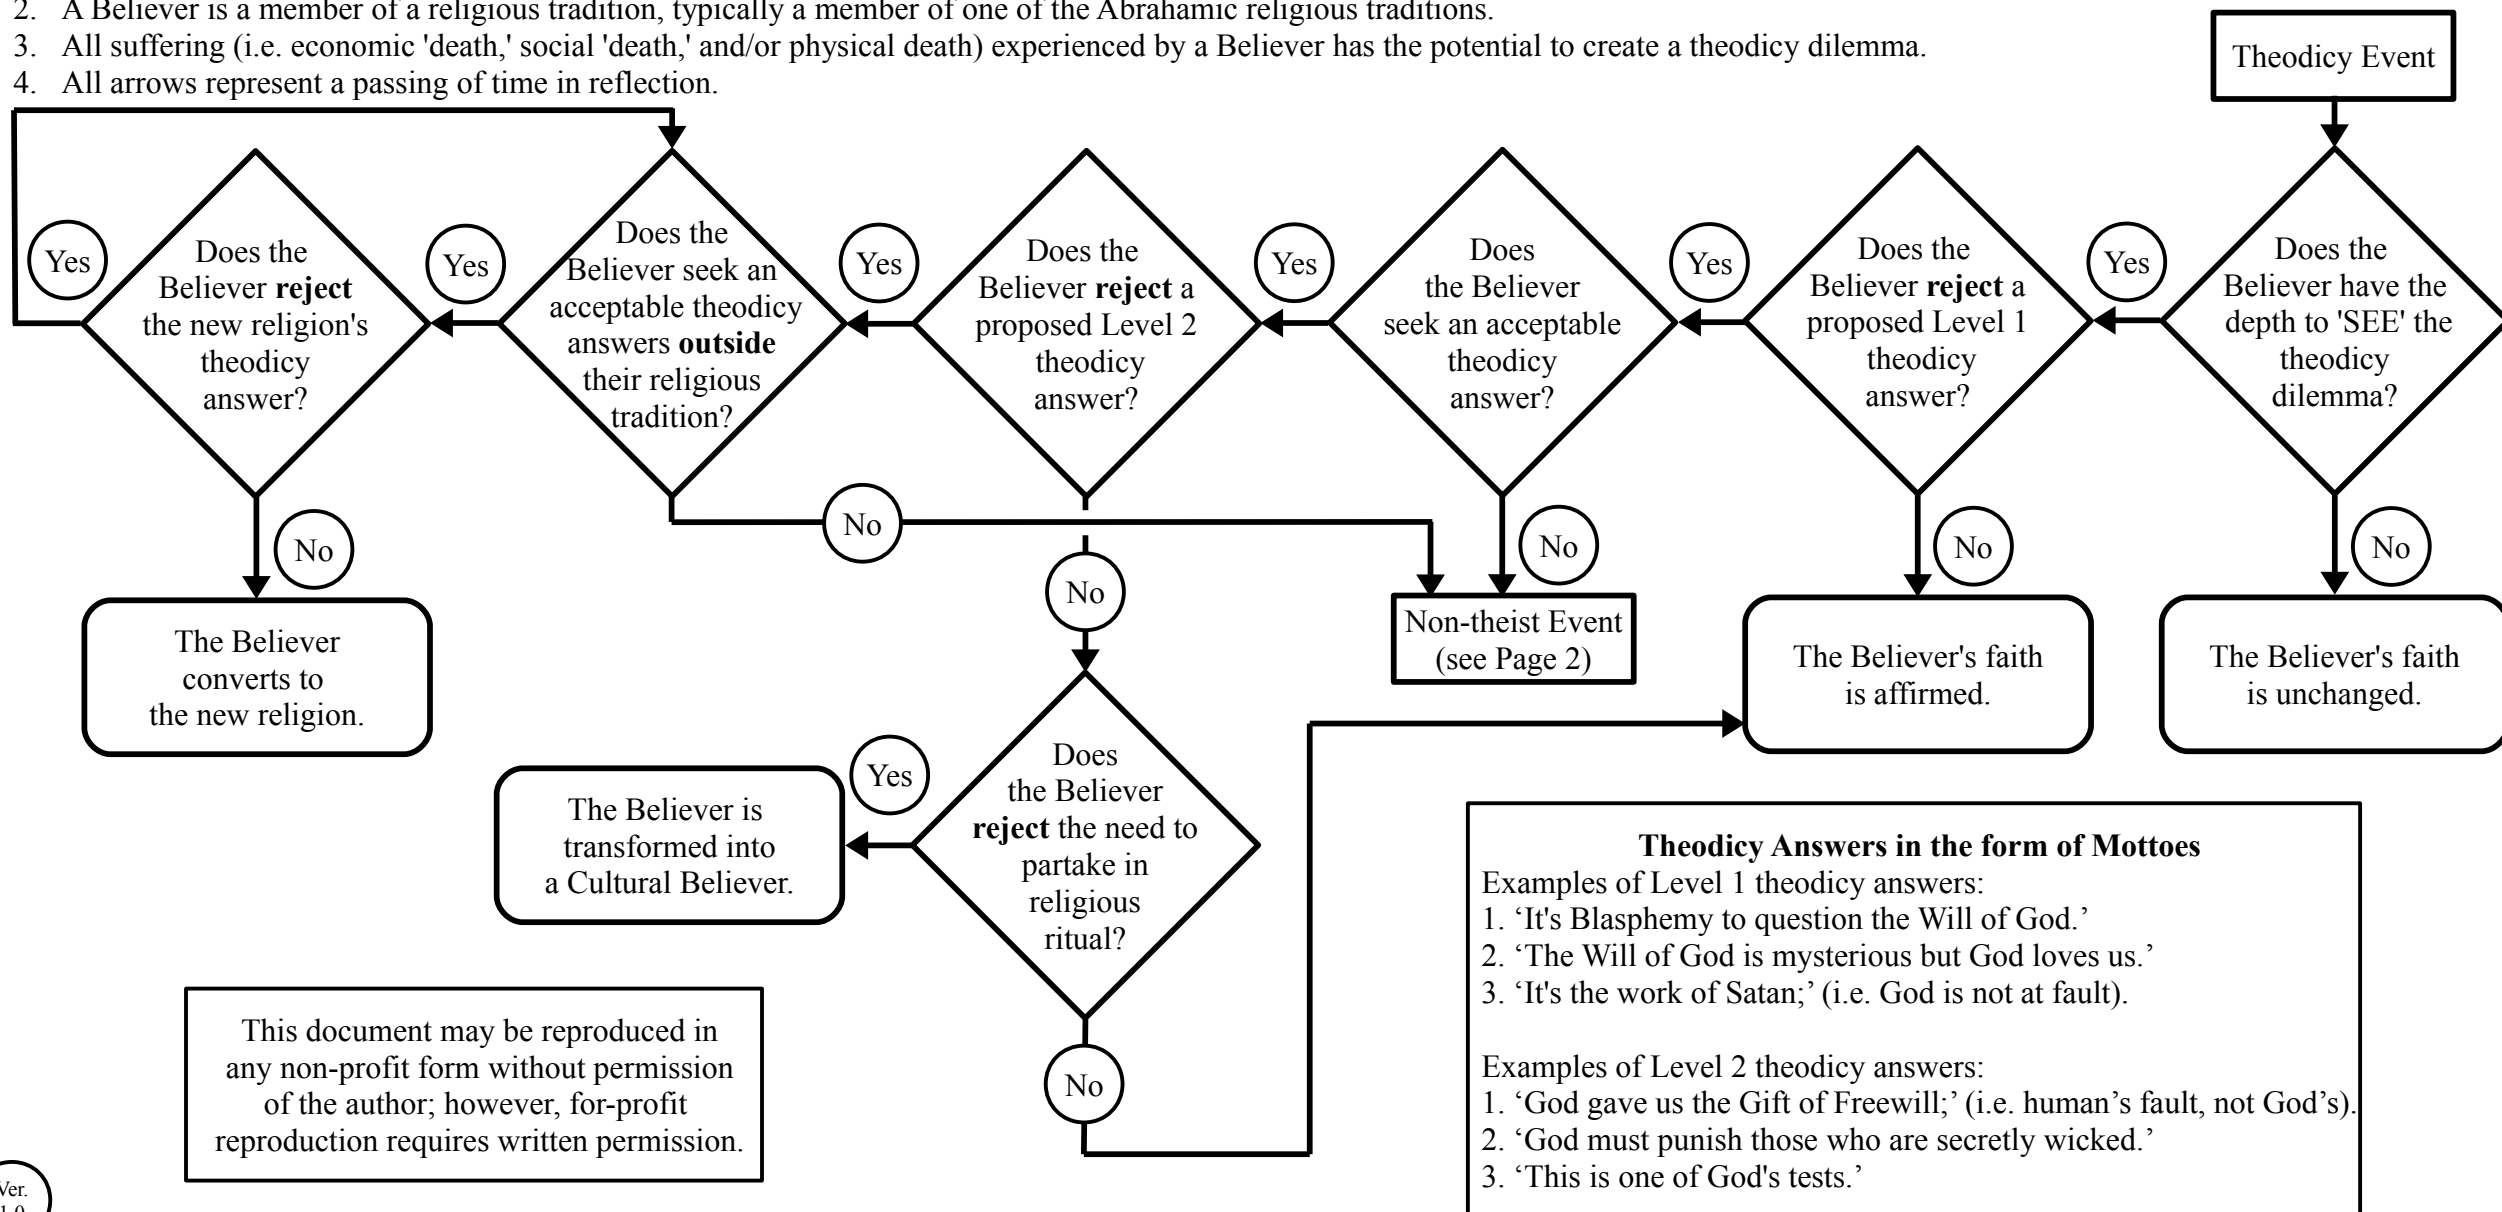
2. A Believer is a member of a religious tradition, typically a member of one of the Abrahamic religious traditions.
3. All suffering (i.e. economic 'death,' social 'death,' and/or physical death) experienced by a Believer has the potential to create a theodicy dilemma.
4. All arrows represent a passing of time in reflection.

Theodicy Event

Does the Believer have the depth to 'SEE' the theodicy dilemma?

Yes

No

The Believer's faith is unchanged.

Does the Believer **reject** a proposed Level 1 theodicy answer?

Yes

No

The Believer's faith is affirmed.

Does the Believer seek an acceptable theodicy answer?

Yes

No

Non-theist Event (see Page 2)

Does the Believer **reject** a proposed Level 2 theodicy answer?

Yes

No

Does the Believer seek an acceptable theodicy answers **outside** their religious tradition?

Yes

No

Does the Believer **reject** the new religion's theodicy answer?

Yes

No

The Believer converts to the new religion.

Does the Believer **reject** the need to partake in religious ritual?

Yes

The Believer is transformed into a Cultural Believer.

No

**Theodicy Answers in the form of Mottoes**
Examples of Level 1 theodicy answers:
1. 'It's Blasphemy to question the Will of God.'
2. 'The Will of God is mysterious but God loves us.'
3. 'It's the work of Satan;' (i.e. God is not at fault).

Examples of Level 2 theodicy answers:
1. 'God gave us the Gift of Freewill;' (i.e. human's fault, not God's).
2. 'God must punish those who are secretly wicked.'
3. 'This is one of God's tests.'

This document may be reproduced in any non-profit form without permission of the author; however, for-profit reproduction requires written permission.

Ver. 1.0